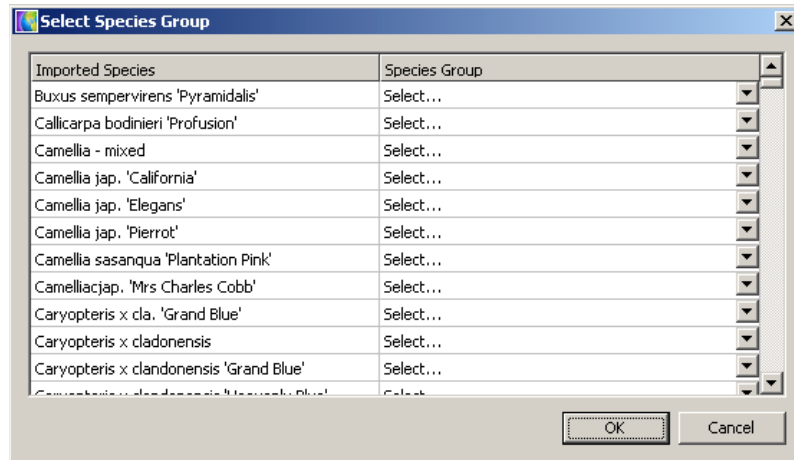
Select Species Group

| Imported Species | Species Group |
|---|---|
| Buxus sempervirens 'Pyramidalis' | Select... |
| Callicarpa bodinieri 'Profusion' | Select... |
| Camellia - mixed | Select... |
| Camellia jap. 'California' | Select... |
| Camellia jap. 'Elegans' | Select... |
| Camellia jap. 'Pierrot' | Select... |
| Camellia sasanqua 'Plantation Pink' | Select... |
| Camelliacjap. 'Mrs Charles Cobb' | Select... |
| Caryopteris x cla. 'Grand Blue' | Select... |
| Caryopteris x cladonensis | Select... |
| Caryopteris x clandonensis 'Grand Blue' | Select... |
| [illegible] | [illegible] |

OK Cancel